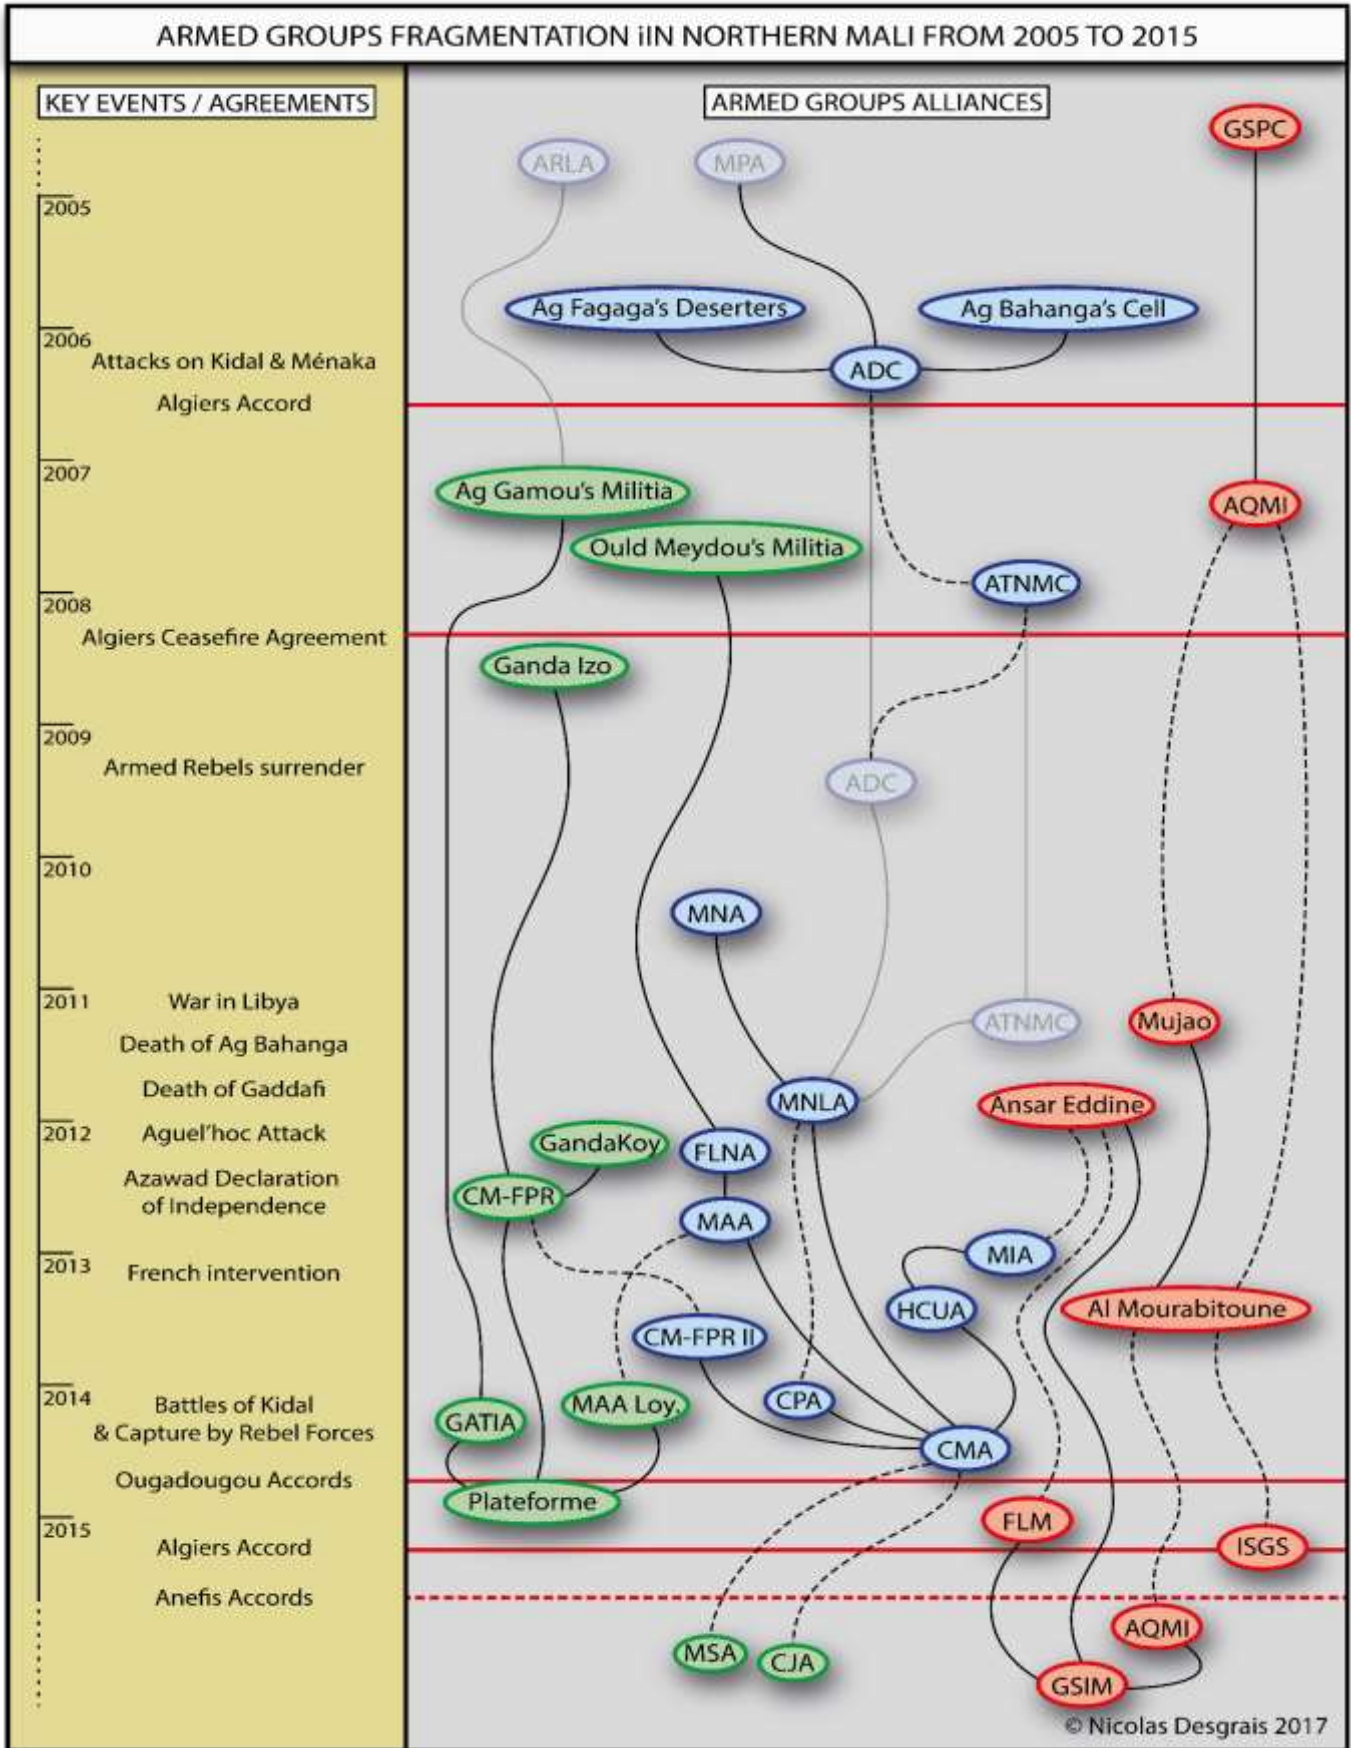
ARMED GROUPS FRAGMENTATION iIN NORTHERN MALI FROM 2005 TO 2015

KEY EVENTS / AGREEMENTS

2005

2006
Attacks on Kidal & Ménaka
Algiers Accord

2007

2008
Algiers Ceasefire Agreement

2009
Armed Rebels surrender

2010

2011
War in Libya
Death of Ag Bahanga
Death of Gaddafi

2012
Aguel'hoc Attack
Azawad Declaration of Independence

2013
French intervention

2014
Battles of Kidal & Capture by Rebel Forces
Ougadougou Accords

2015
Algiers Accord
Anefis Accords

ARMED GROUPS ALLIANCES

ARLA
MPA
GSPC
Ag Fagaga's Deserters
Ag Bahanga's Cell
ADC
Ag Gamou's Militia
AQMI
Ould Meydou's Militia
ATNMC
Ganda Izo
ADC
MNA
ATNMC
Mujao
MNLA
Ansar Eddine
GandaKoy
FLNA
CM-FPR
MAA
MIA
HCUA
Al Mourabitoune
CM-FPR II
CPA
MAA Loy.
GATIA
CMA
Plateforme
FLM
ISGS
AQMI
MSA
CJA
GSIM

© Nicolas Desgrais 2017